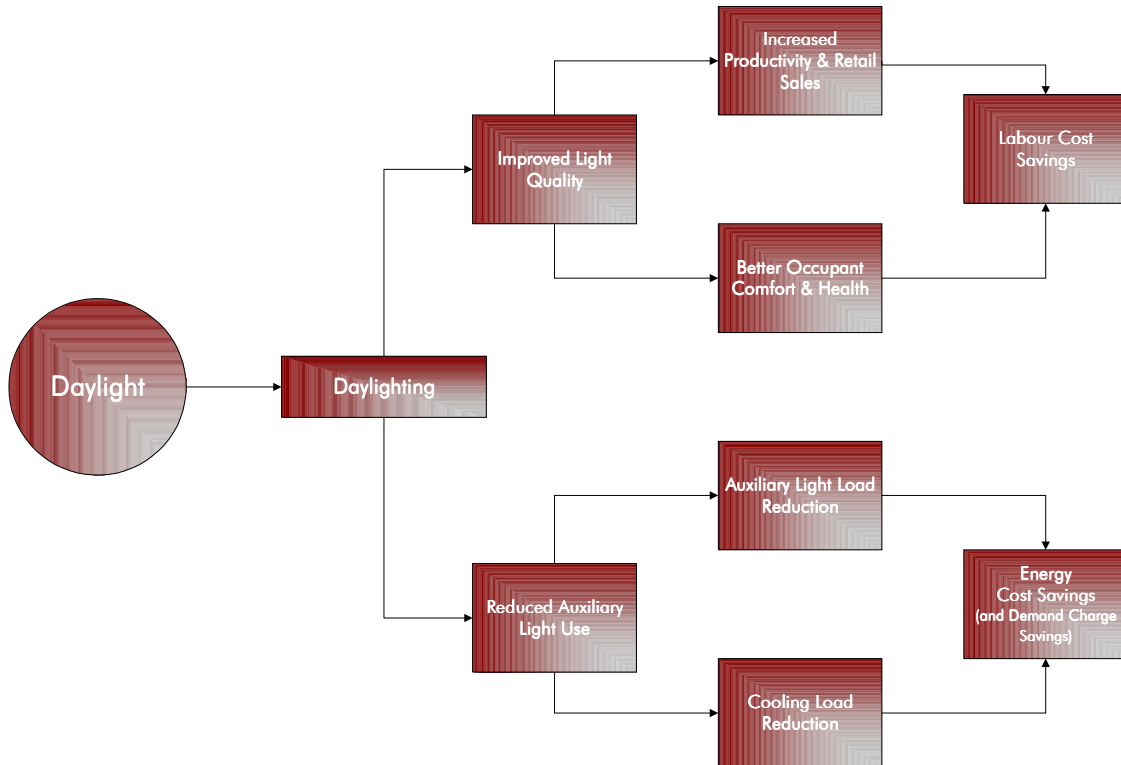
Daylight

Daylighting

Improved Light Quality

Increased Productivity & Retail Sales

Better Occupant Comfort & Health

Labour Cost Savings

Reduced Auxiliary Light Use

Auxiliary Light Load Reduction

Cooling Load Reduction

Energy Cost Savings (and Demand Charge Savings)